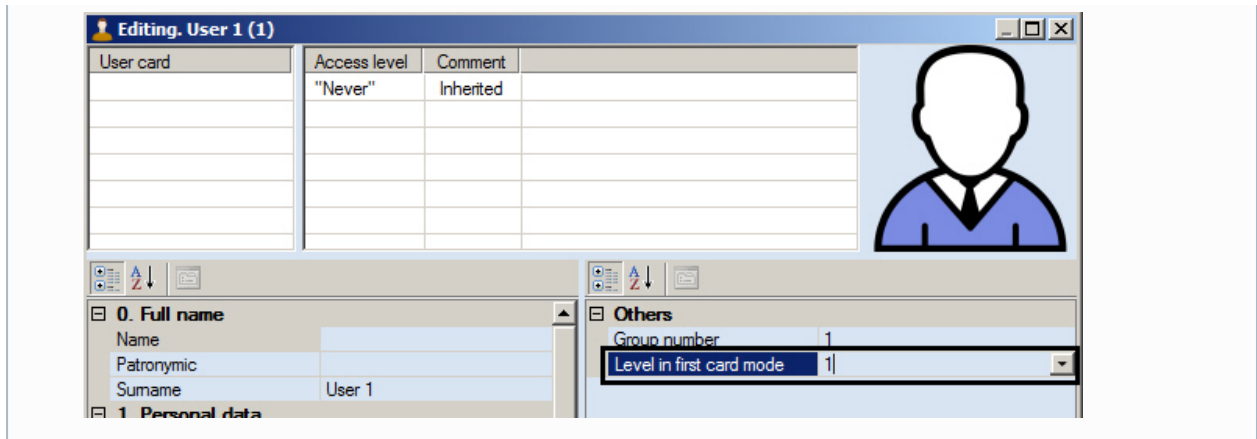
Editing. User 1 (1)

| User card |
|---|

| Access level | Comment |
|---|---|
| "Never" | Inherited |

⊟ 0. Full name
Name
Patronymic
Surname User 1
⊟ 1. Personal data

⊟ Others
Group number 1
Level in first card mode 1